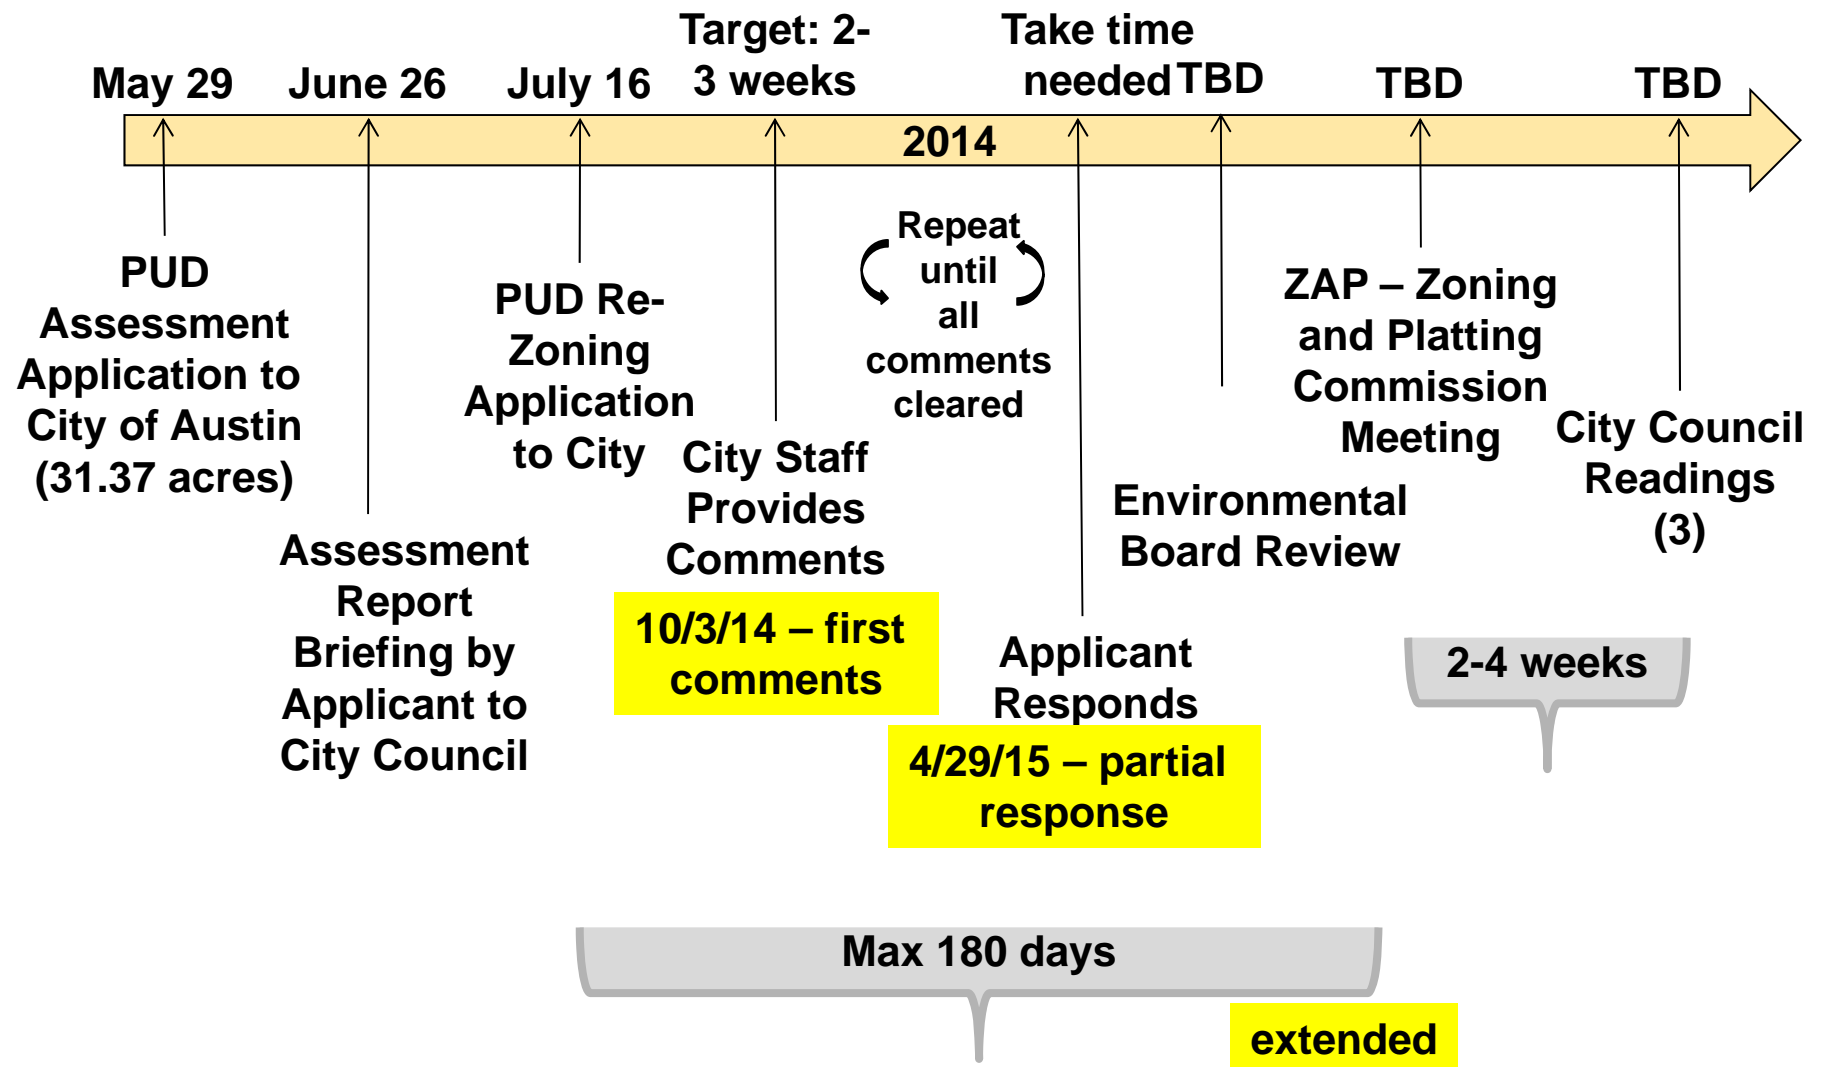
May 29

June 26

July 16

Target: 2-3 weeks

Take time needed

TBD

TBD

TBD

2014

PUD Assessment Application to City of Austin (31.37 acres)

Assessment Report Briefing by Applicant to City Council

PUD Re-Zoning Application to City

City Staff Provides Comments

10/3/14 – first comments

Repeat until all comments cleared

Applicant Responds

4/29/15 – partial response

Environmental Board Review

ZAP – Zoning and Platting Commission Meeting

City Council Readings (3)

2-4 weeks

Max 180 days

extended